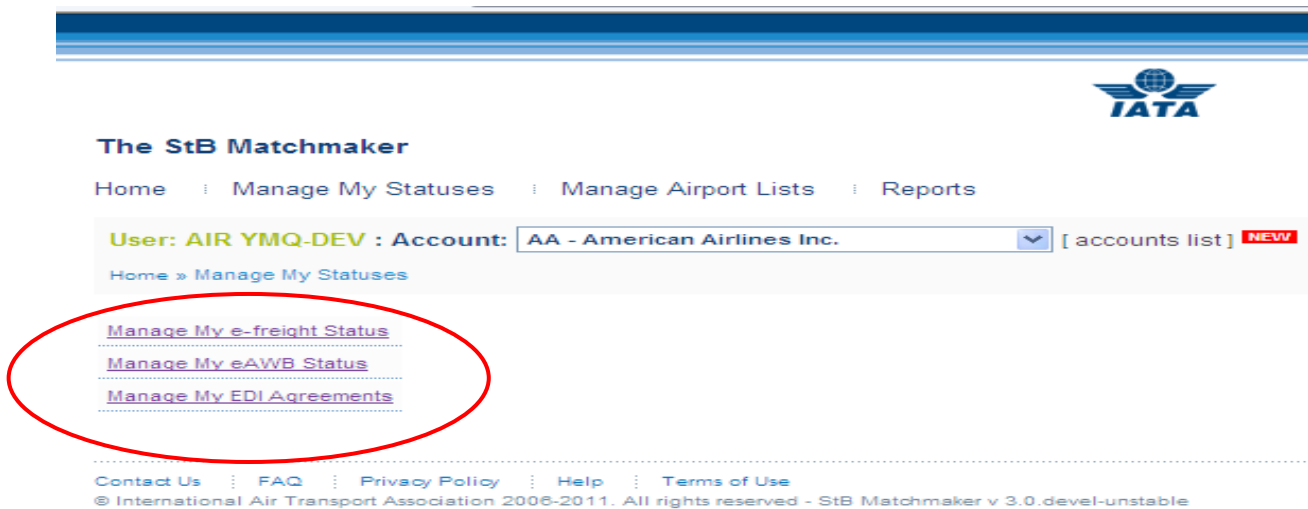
IATA

The StB Matchmaker

Home | Manage My Statuses | Manage Airport Lists | Reports

User: AIR YMQ-DEV : Account: AA - American Airlines Inc. [ accounts list ] NEW

Home » Manage My Statuses

Manage My e-freight Status

Manage My eAWB Status

Manage My EDI Agreements

Contact Us | FAQ | Privacy Policy | Help | Terms of Use

© International Air Transport Association 2006-2011. All rights reserved - StB Matchmaker v 3.0.devel-unstable